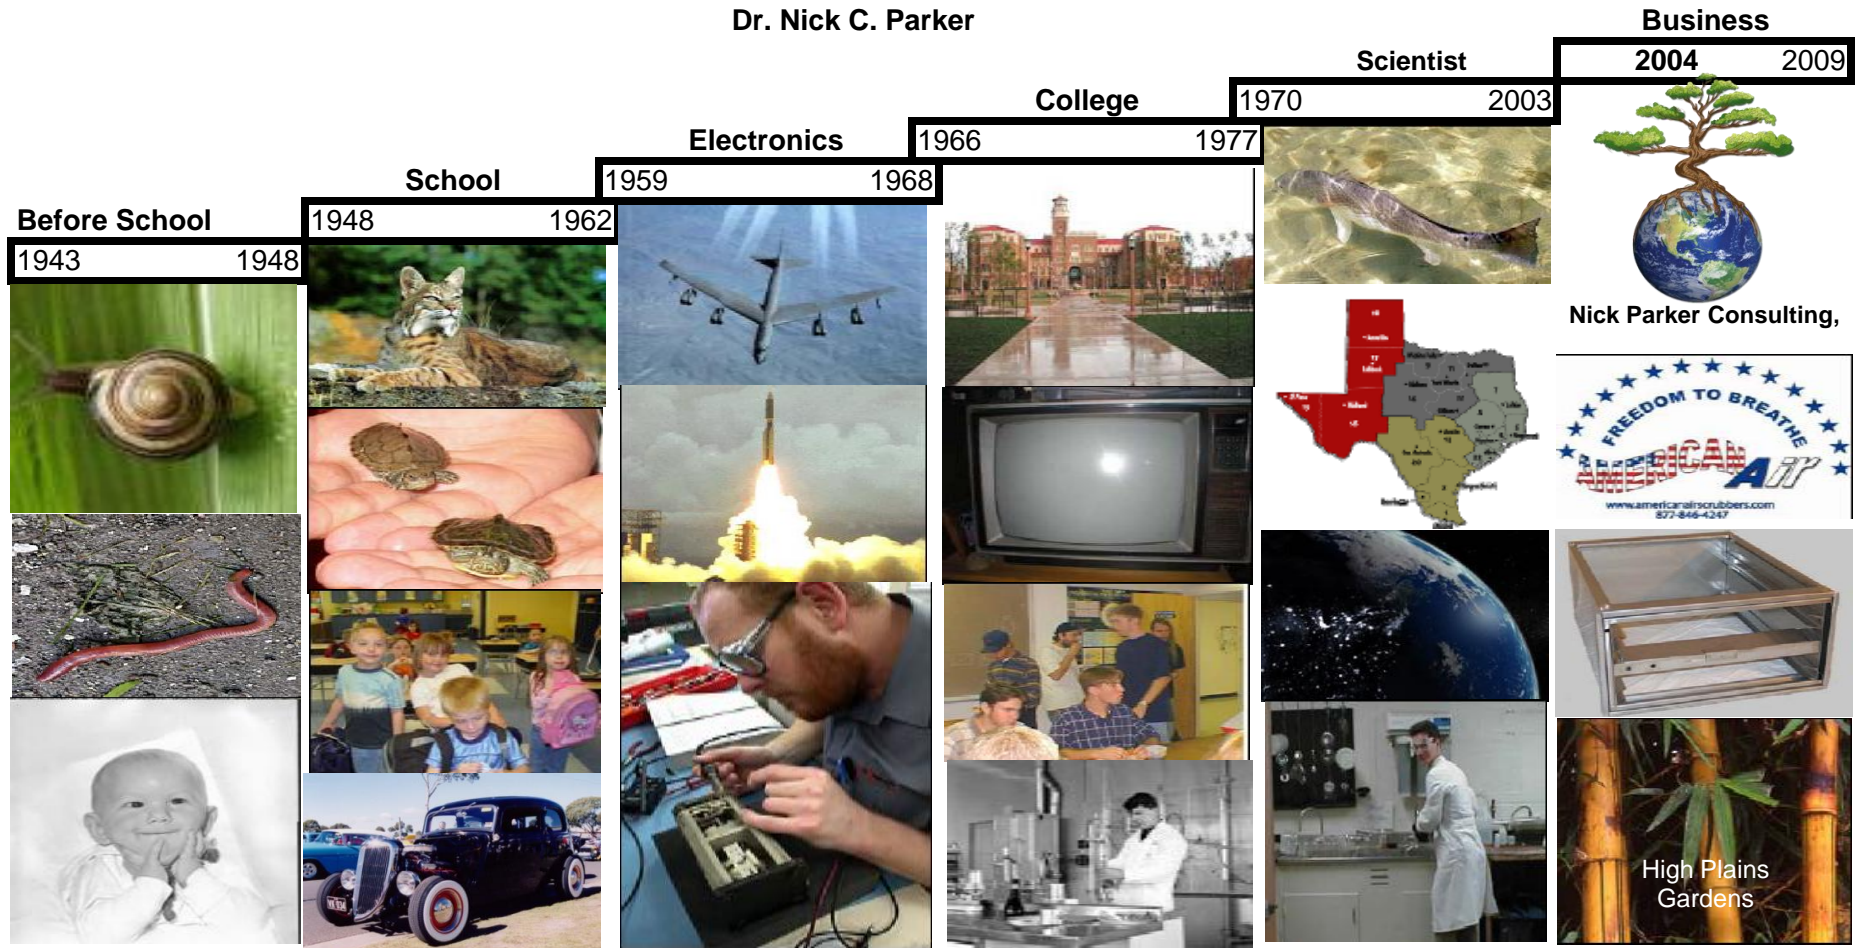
Dr. Nick C. Parker

Business

2004 2009

Scientist

1970 2003

College

1966 1977

Electronics

1959 1968

School

1948 1962

Before School

1943 1948

Nick Parker Consulting,

FREEDOM TO BREATHE

AMERICAN Air

www.americanairscrubbers.com
877-846-4247

High Plains Gardens